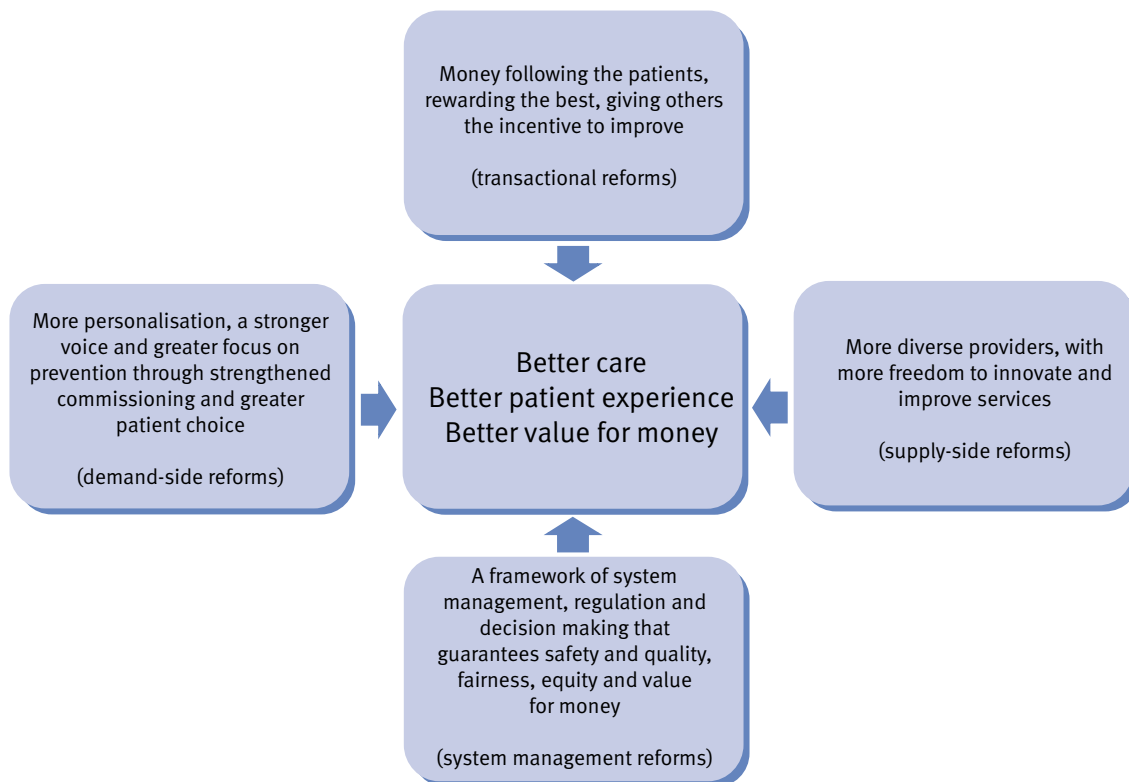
Money following the patients, rewarding the best, giving others the incentive to improve

(transactional reforms)

More personalisation, a stronger voice and greater focus on prevention through strengthened commissioning and greater patient choice

(demand-side reforms)

Better care
Better patient experience
Better value for money

More diverse providers, with more freedom to innovate and improve services

(supply-side reforms)

A framework of system management, regulation and decision making that guarantees safety and quality, fairness, equity and value for money

(system management reforms)